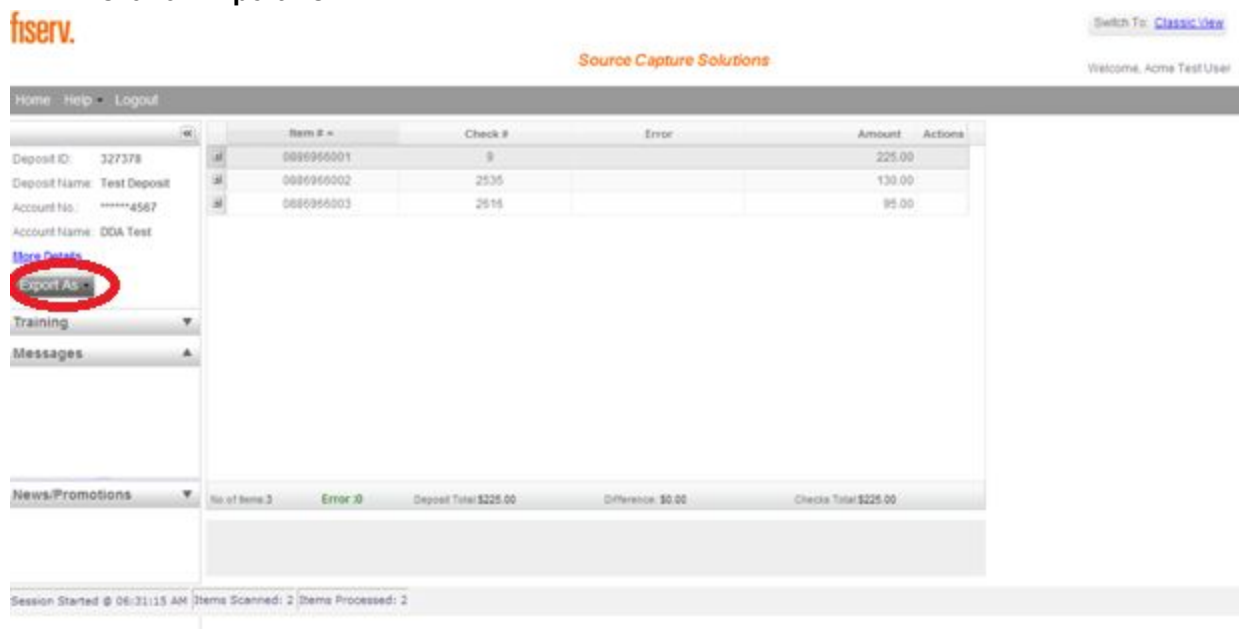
fiserv.

Switch To: Classic View

Source Capture Solutions

Welcome, Acme Test User

Home Help Logout

Deposit ID: 327378
Deposit Name: Test Deposit
Account No.: ******4567
Account Name: DDA Test
More Details

Export As

Training

Messages

News/Promotions

| Item # | Check # | Error | Amount | Actions |
|---|---|---|---|---|
| 0886966001 | 9 | | 225.00 | |
| 0886966002 | 2535 | | 130.00 | |
| 0886966003 | 2616 | | 95.00 | |

No of Items 3 Error :0 Deposit Total $225.00 Difference: $0.00 Checks Total $225.00

Session Started @ 06:31:15 AM Items Scanned: 2 Items Processed: 2